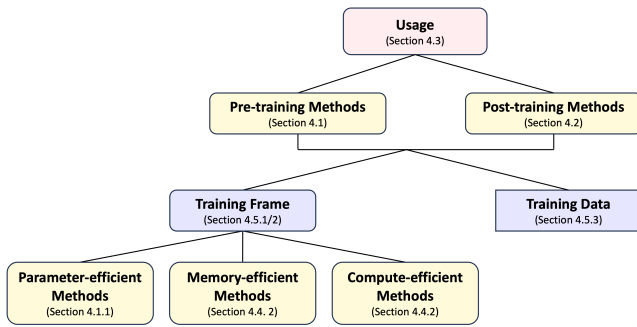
Usage
(Section 4.3)

Pre-training Methods
(Section 4.1)

Post-training Methods
(Section 4.2)

Training Frame
(Section 4.5.1/2)

Training Data
(Section 4.5.3)

Parameter-efficient Methods
(Section 4.1.1)

Memory-efficient Methods
(Section 4.4. 2)

Compute-efficient Methods
(Section 4.4.2)